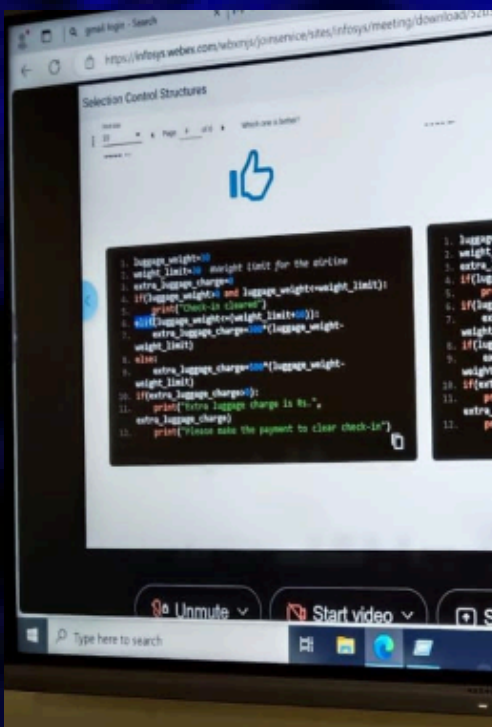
Q gmail login - Search

https://infosys.webex.com/webappng/sites/infosys/meeting/download/

Selection Control Structures

Page of Which one is better?

1. luggage_weight=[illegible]
2. weight_limit=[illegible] #weight limit for the airline
3. extra_luggage_charge=0
4. if(luggage_weight>0 and luggage_weight<=weight_limit):
5. print("Check-in cleared")
6. elif(luggage_weight<=(weight_limit+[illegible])):
7. extra_luggage_charge=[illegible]*(luggage_weight-weight_limit)
8. else:
9. extra_luggage_charge=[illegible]*(luggage_weight-weight_limit)
10. if(extra_luggage_charge>0):
11. print("Extra luggage charge is Rs.", extra_luggage_charge)
12. print("Please make the payment to clear check-in")

1. luggag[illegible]
2. weight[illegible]
3. extra_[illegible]
4. if(lug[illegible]
5. pr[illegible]
6. if(lug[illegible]
7. ex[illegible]
weight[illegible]
8. if(lug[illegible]
9. ex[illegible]
weight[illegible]
10. if(ext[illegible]
11. pr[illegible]
extra_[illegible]
12. pr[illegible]

Unmute

Start video

S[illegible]

Type here to search